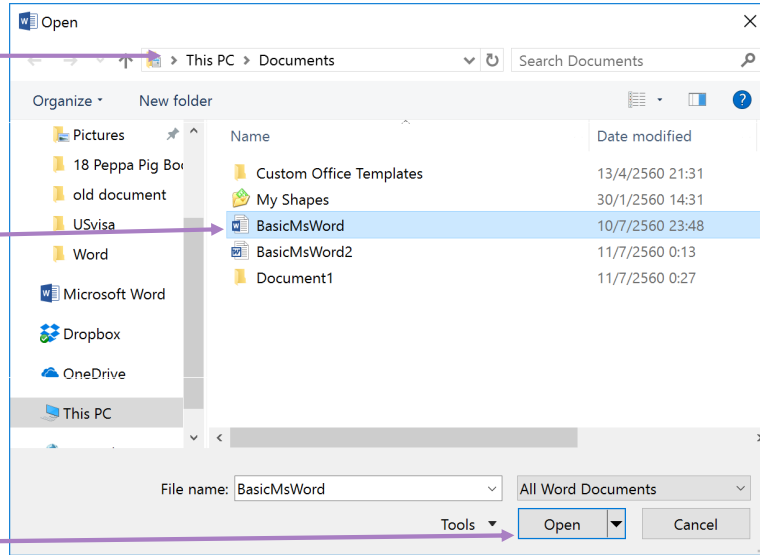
Open

This PC > Documents

Search Documents

Organize ▾ New folder

Pictures

18 Peppa Pig Bo

old document

USvisa

Word

Microsoft Word

Dropbox

OneDrive

This PC

| Name | Date modified |
|---|---|
| Custom Office Templates | 13/4/2560 21:31 |
| My Shapes | 30/1/2560 14:31 |
| BasicMsWord | 10/7/2560 23:48 |
| BasicMsWord2 | 11/7/2560 0:13 |
| Document1 | 11/7/2560 0:27 |

File name: BasicMsWord

All Word Documents

Tools ▾

Open

Cancel